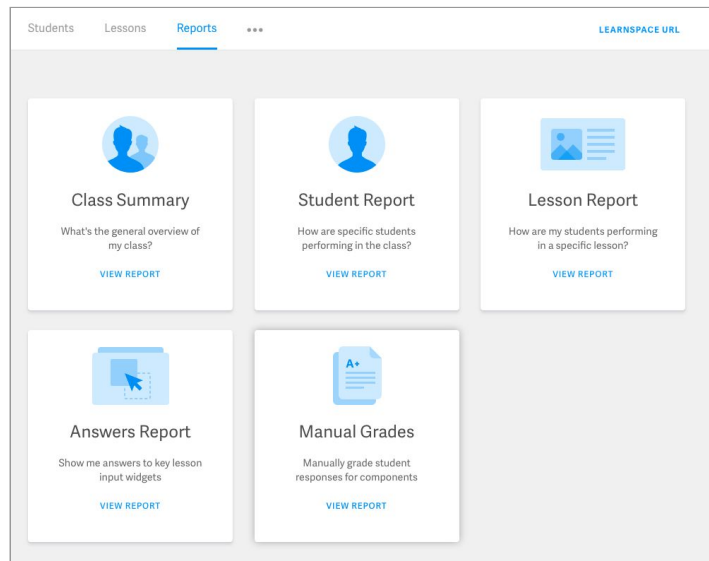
Students Lessons Reports ••• LEARNSPACE URL

Class Summary

What's the general overview of my class?

VIEW REPORT

Student Report

How are specific students performing in the class?

VIEW REPORT

Lesson Report

How are my students performing in a specific lesson?

VIEW REPORT

Answers Report

Show me answers to key lesson input widgets

VIEW REPORT

A+

Manual Grades

Manually grade student responses for components

VIEW REPORT